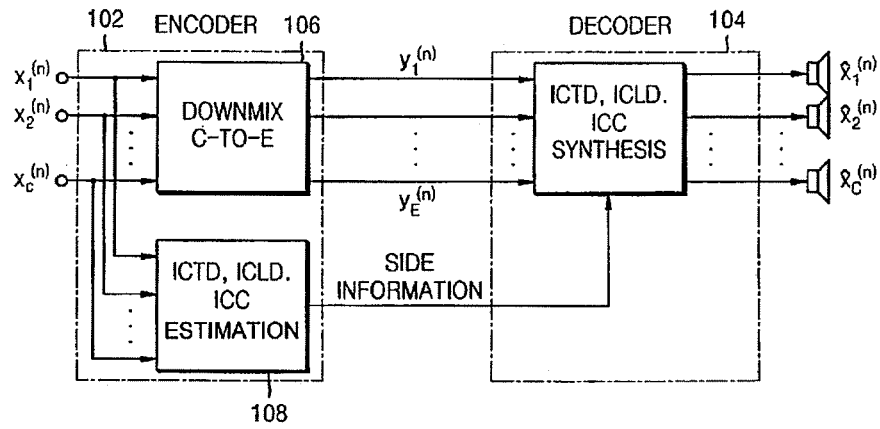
102
ENCODER
106
DECODER
104
$x_1^{(n)}$
$x_2^{(n)}$
$x_c^{(n)}$
DOWNMIX C-TO-E
$y_1^{(n)}$
$y_E^{(n)}$
ICTD, ICLD. ICC SYNTHESIS
$\hat{x}_1^{(n)}$
$\hat{x}_2^{(n)}$
$\hat{x}_C^{(n)}$
ICTD, ICLD. ICC ESTIMATION
SIDE INFORMATION
108